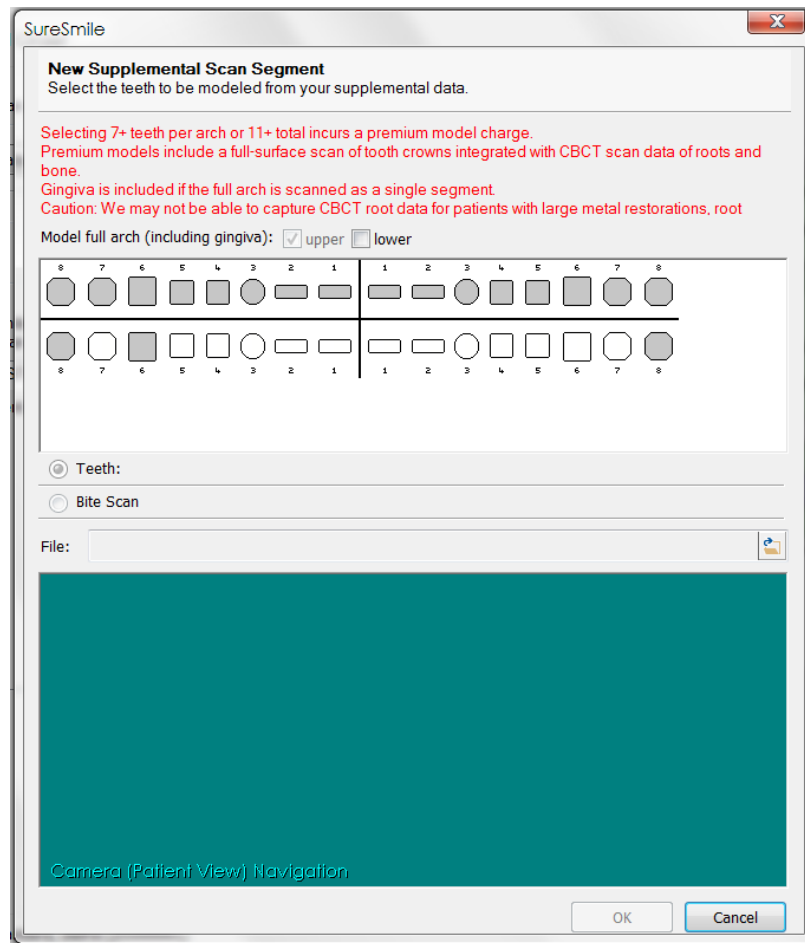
SureSmile

New Supplemental Scan Segment
Select the teeth to be modeled from your supplemental data.

Selecting 7+ teeth per arch or 11+ total incurs a premium model charge.
Premium models include a full-surface scan of tooth crowns integrated with CBCT scan data of roots and bone.
Gingiva is included if the full arch is scanned as a single segment.
Caution: We may not be able to capture CBCT root data for patients with large metal restorations, root

Model full arch (including gingiva): upper lower

8 7 6 5 4 3 2 1 1 2 3 4 5 6 7 8
8 7 6 5 4 3 2 1 1 2 3 4 5 6 7 8

Teeth:
Bite Scan

File:

Camera (Patient View) Navigation

OK Cancel